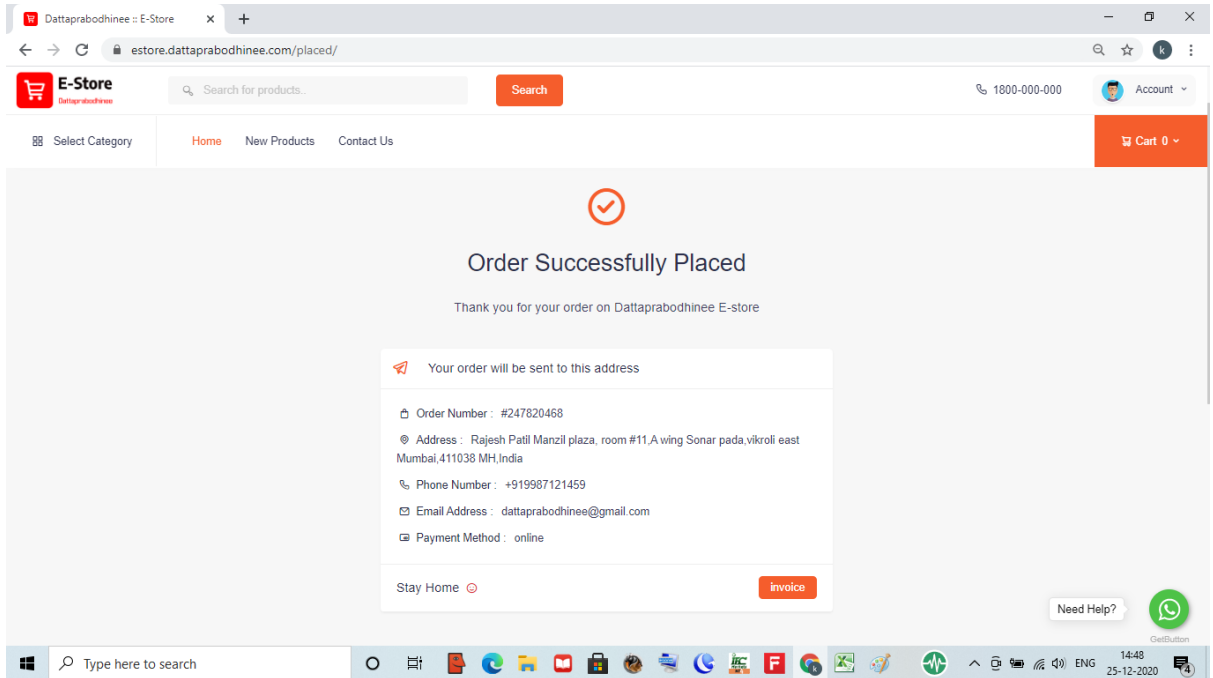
Dattaprabodhinee :: E-Store

estore.dattaprabodhinee.com/placed/

E-Store
Dattaprabodhinee

Search for products..

Search

1800-000-000

Account

Select Category

Home

New Products

Contact Us

Cart 0

Order Successfully Placed

Thank you for your order on Dattaprabodhinee E-store

Your order will be sent to this address

Order Number : #247820468

Address : Rajesh Patil Manzil plaza, room #11,A wing Sonar pada,vikroli east Mumbai,411038 MH,India

Phone Number : +919987121459

Email Address : dattaprabodhinee@gmail.com

Payment Method : online

Stay Home ☺

invoice

Need Help?

GetButton

Type here to search

ENG

14:48
25-12-2020

4